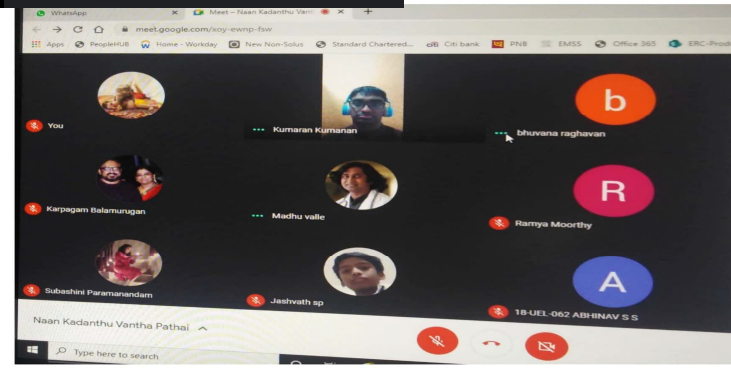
WhatsApp
Meet – Naan Kadanthu Van
meet.google.com/xoy-ewnp-fsw
Apps PeopleHUB Home - Workday New Non-Solus Standard Chartered... Citi bank PNB EMSS Office 365 ERC-Prod

You
Kumaran Kumanan
b
bhuvana raghavan
Karpagam Balamurugan
Madhu valle
R
Ramya Moorthy
Subashini Paramanandam
Jashvath sp
A
18-UEL-062 ABHINAV S S

Naan Kadanthu Vantha Pathai
Type here to search